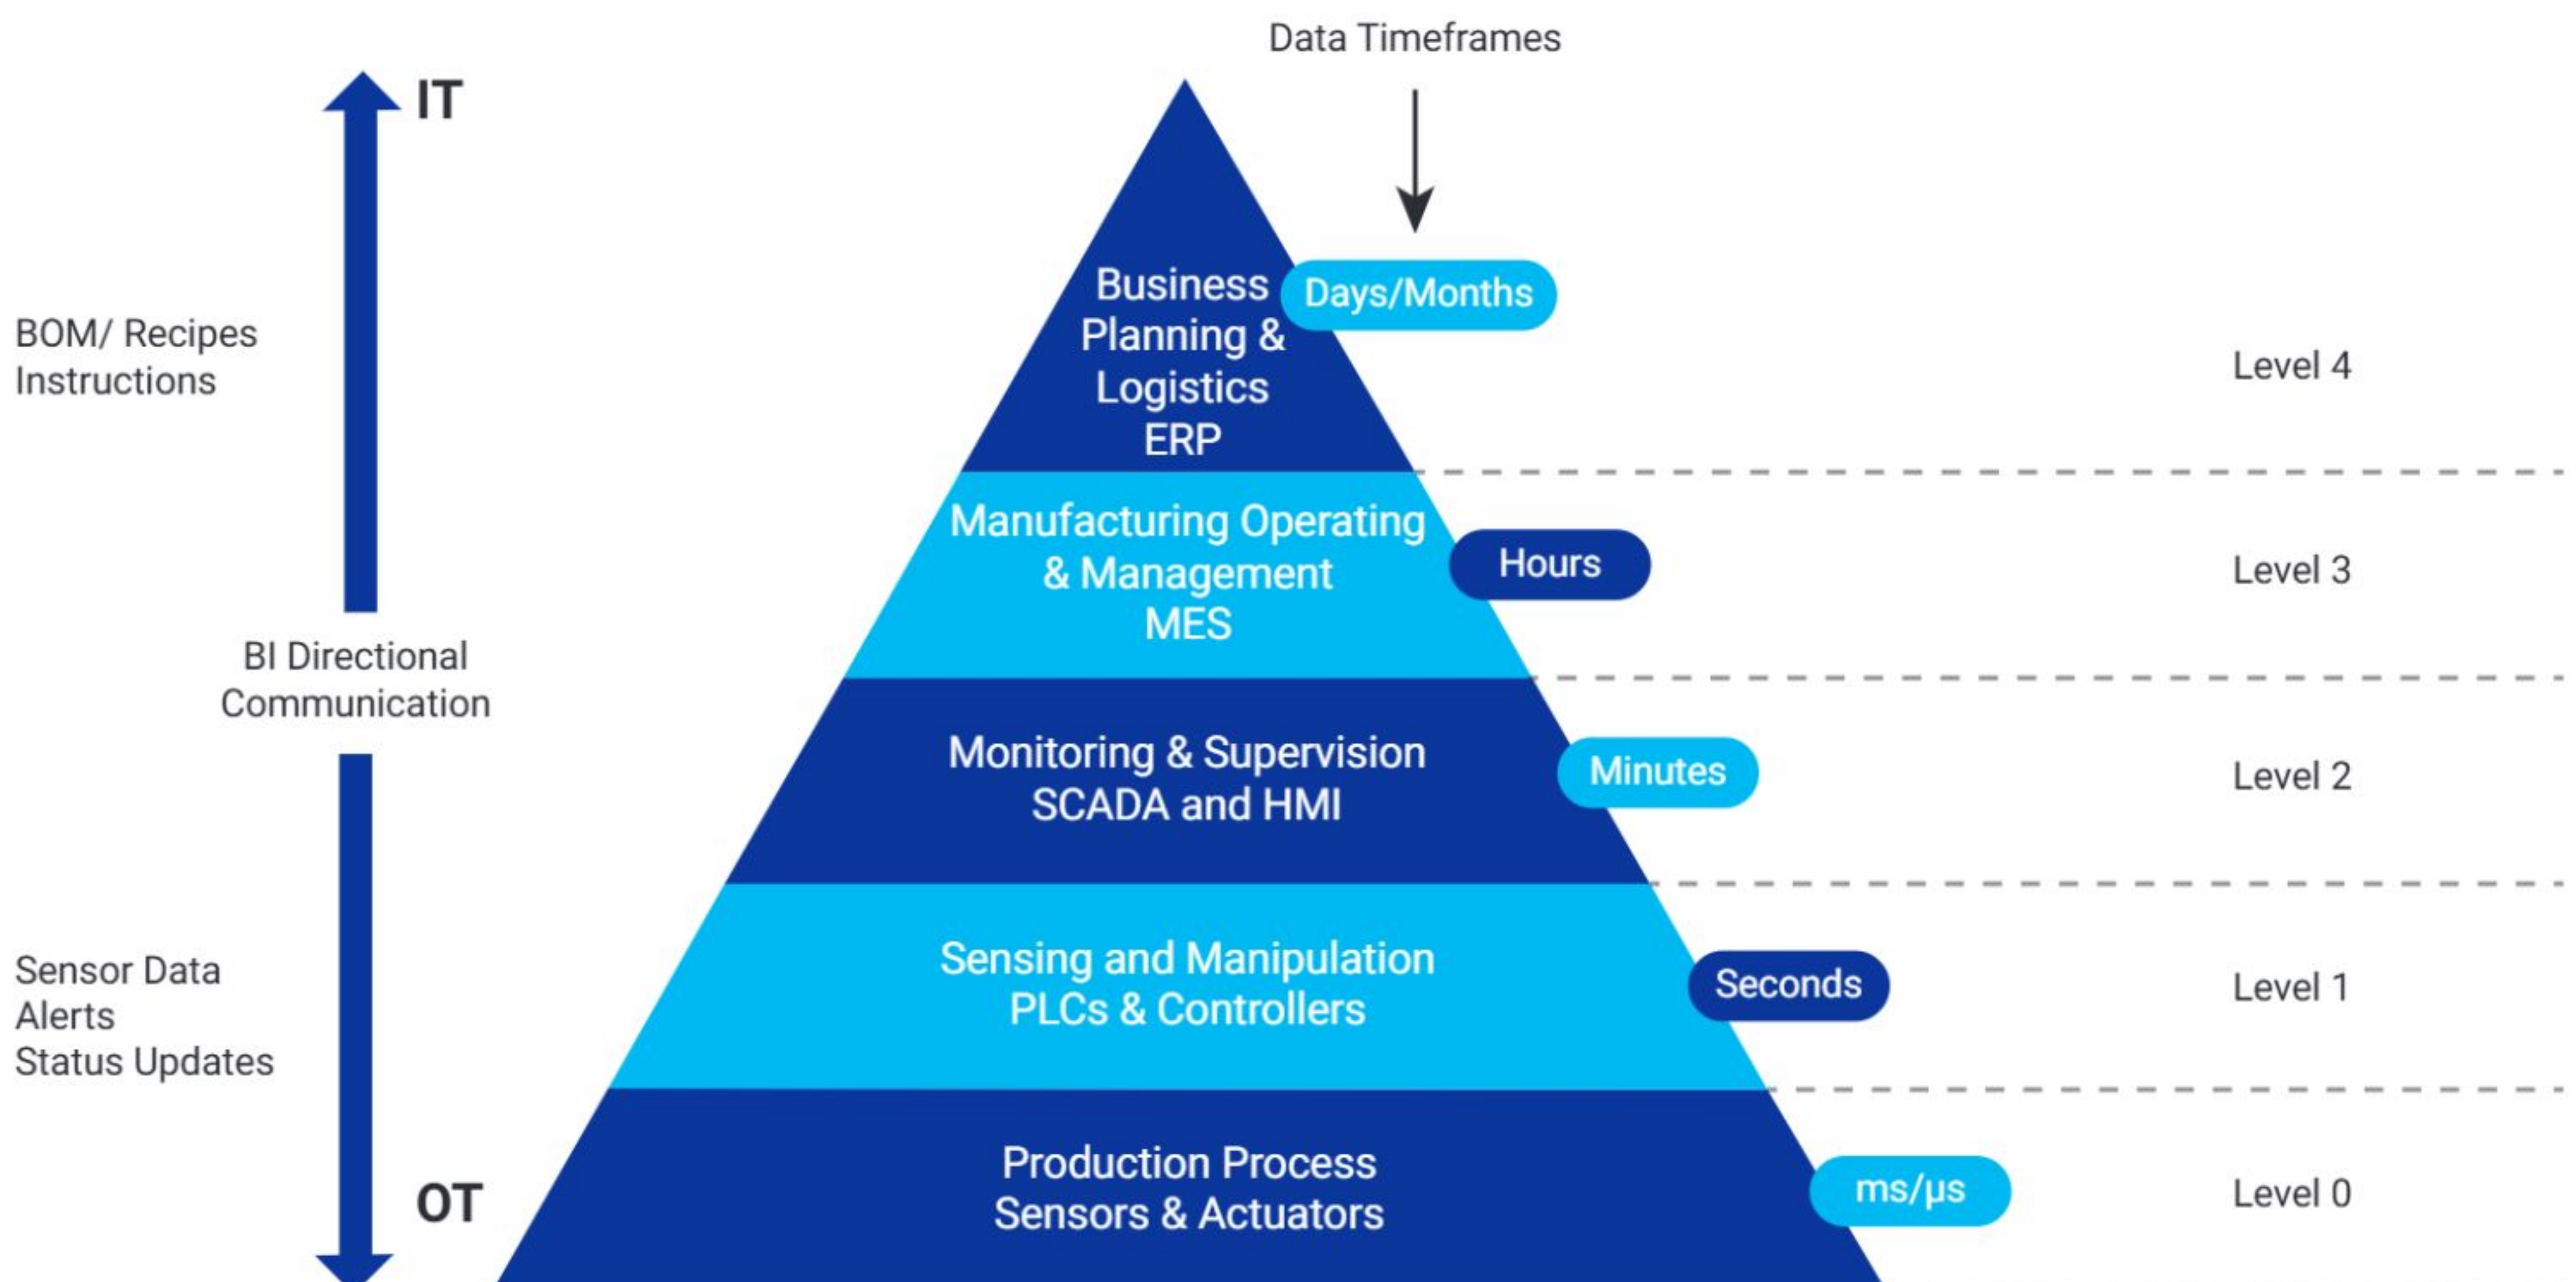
Data Timeframes

IT

BOM/ Recipes
Instructions

Business Planning & Logistics ERP

Days/Months

Level 4

Manufacturing Operating & Management MES

Hours

Level 3

BI Directional Communication

Monitoring & Supervision SCADA and HMI

Minutes

Level 2

Sensor Data
Alerts
Status Updates

Sensing and Manipulation PLCs & Controllers

Seconds

Level 1

OT

Production Process Sensors & Actuators

ms/μs

Level 0